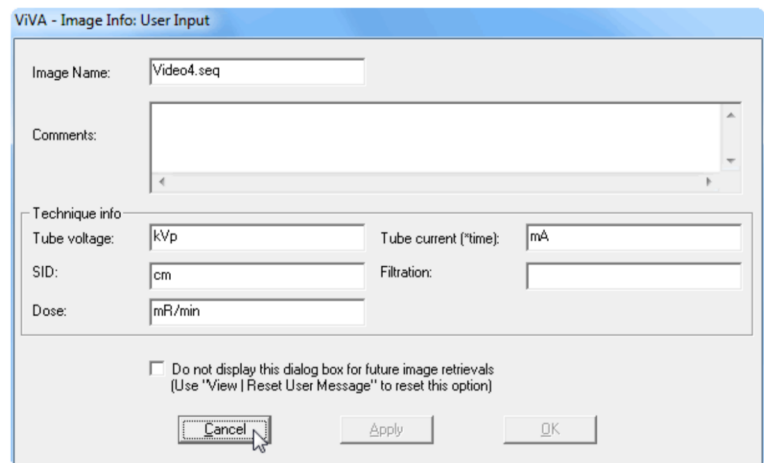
ViVA - Image Info: User Input

Image Name: Video4.seq

Comments:

Technique info

Tube voltage: kVp

Tube current (*time): mA

SID: cm

Filtration:

Dose: mR/min

Do not display this dialog box for future image retrievals (Use "View | Reset User Message" to reset this option)

Cancel

Apply

OK